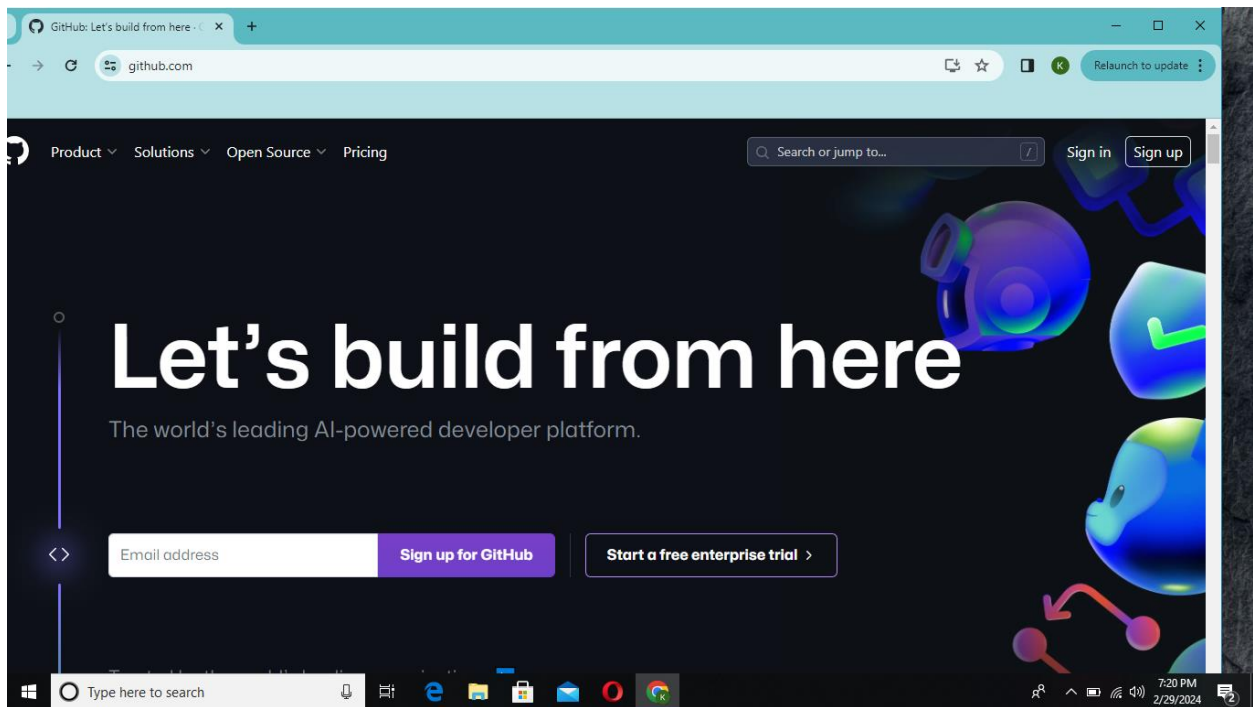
GitHub: Let's build from here · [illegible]

github.com

Relaunch to update

Product Solutions Open Source Pricing

Search or jump to...

/

Sign in

Sign up

Let's build from here

The world's leading AI-powered developer platform.

Email address

Sign up for GitHub

Start a free enterprise trial >

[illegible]

Type here to search

7:20 PM
2/29/2024

2